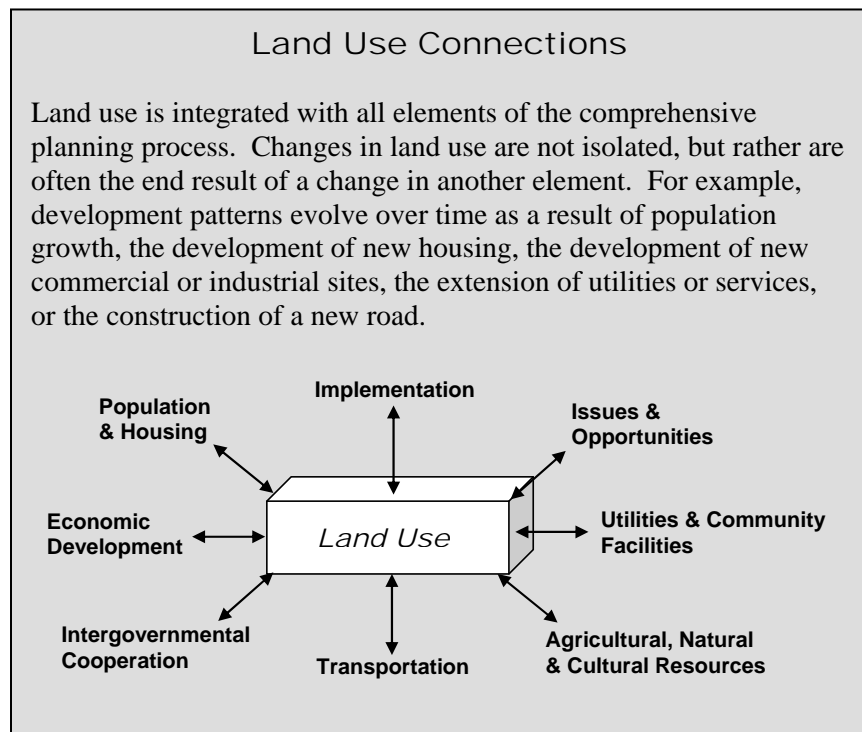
Land Use Connections

Land use is integrated with all elements of the comprehensive planning process. Changes in land use are not isolated, but rather are often the end result of a change in another element. For example, development patterns evolve over time as a result of population growth, the development of new housing, the development of new commercial or industrial sites, the extension of utilities or services, or the construction of a new road.

Implementation

Population & Housing

Issues & Opportunities

Economic Development

Land Use

Utilities & Community Facilities

Intergovernmental Cooperation

Transportation

Agricultural, Natural & Cultural Resources